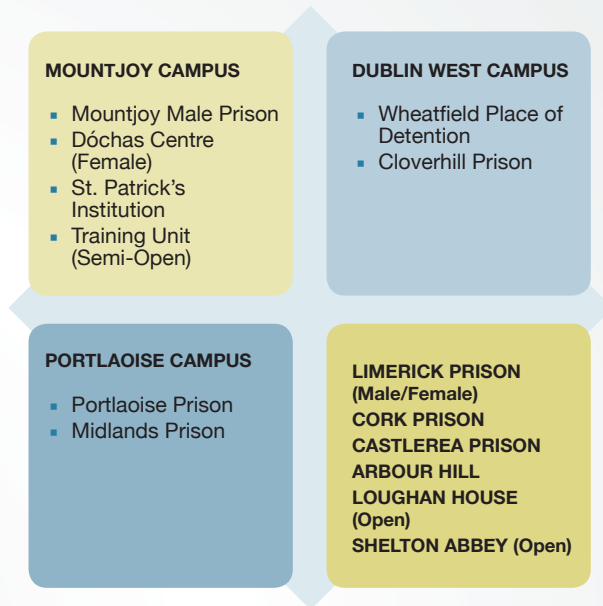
MOUNTJOY CAMPUS

- Mountjoy Male Prison
- Dóchas Centre (Female)
- St. Patrick's Institution
- Training Unit (Semi-Open)

DUBLIN WEST CAMPUS

- Wheatfield Place of Detention
- Cloverhill Prison

PORTLAOISE CAMPUS

- Portlaoise Prison
- Midlands Prison

LIMERICK PRISON (Male/Female)
CORK PRISON
CASTLEREA PRISON
ARBOUR HILL
LOUGHAN HOUSE (Open)
SHELTON ABBEY (Open)